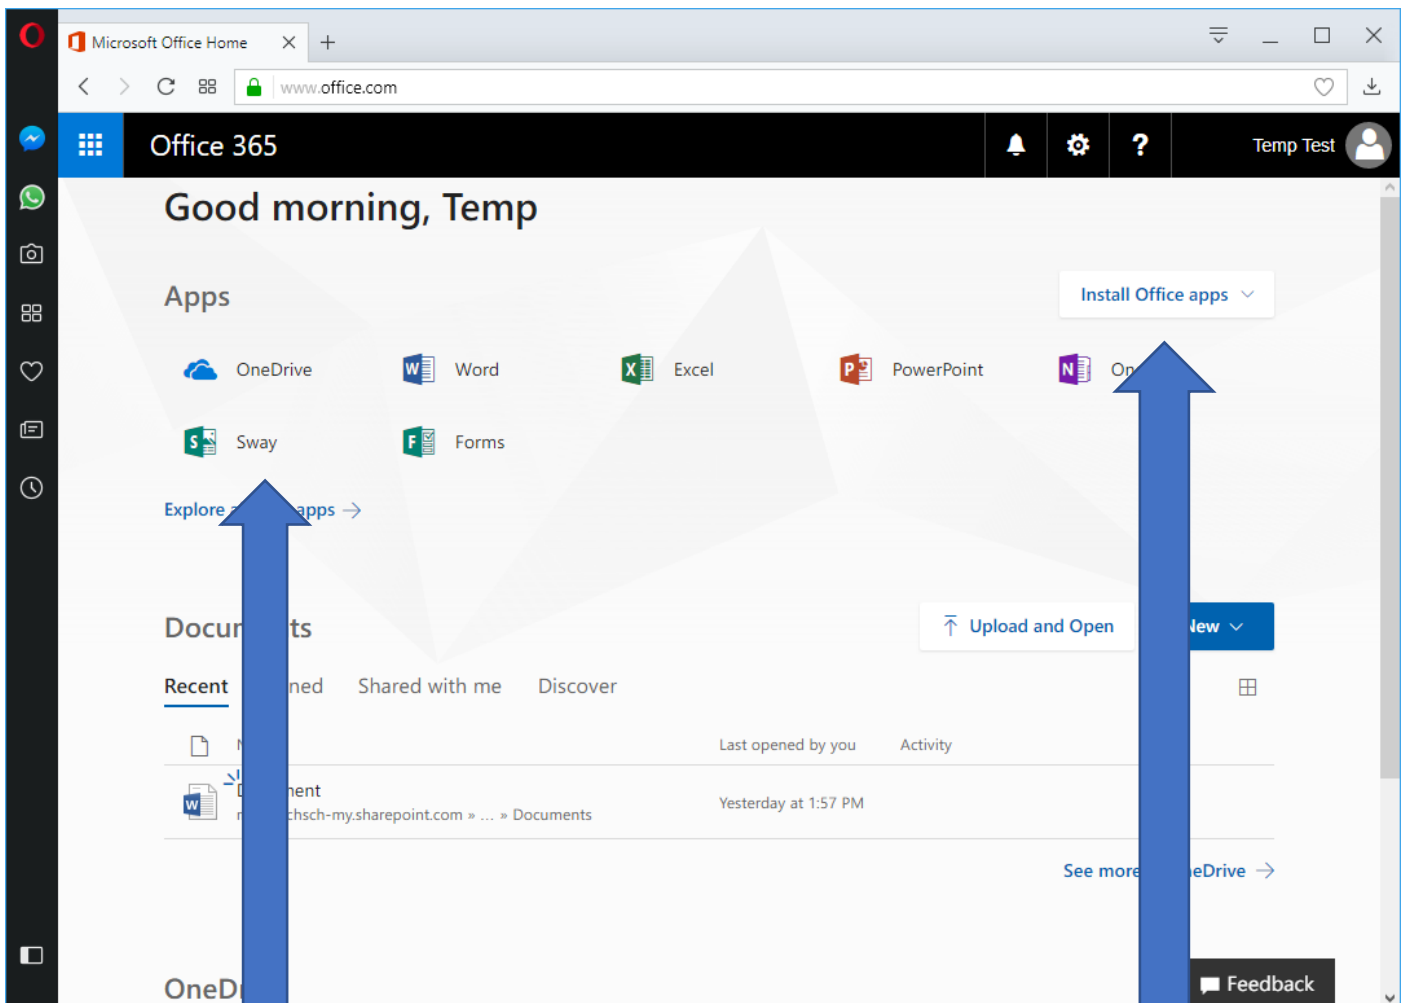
Microsoft Office Home

www.office.com

Office 365

Temp Test

Good morning, Temp

Apps

Install Office apps

OneDrive

Word

Excel

PowerPoint

On

Sway

Forms

Explore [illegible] apps →

Docu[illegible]ts

Upload and Open

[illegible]ew

Recent

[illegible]ned

Shared with me

Discover

Last opened by you

Activity

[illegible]ent

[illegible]chsch-my.sharepoint.com » ... » Documents

Yesterday at 1:57 PM

See more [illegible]eDrive →

OneD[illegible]

Feedback